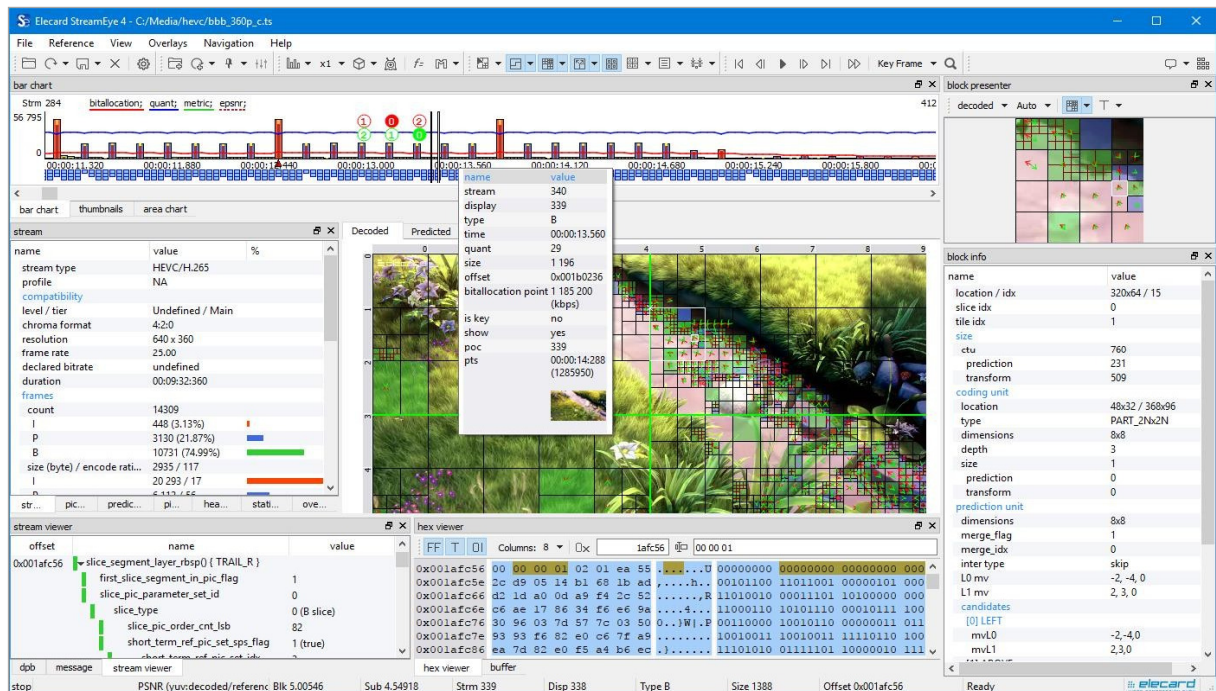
Elecard StreamEye 4 - C:/Media/hevc/bbb_360p_c.ts

File Reference View Overlays Navigation Help

x1 Key Frame

bar chart

Strm 284 bitallocation; quant; metric; epsnr; 412

56 795

0

00:00:11.320 00:00:11.880 00:00:12.440 00:00:13.000 00:00:13.560 00:00:14.120 00:00:14.680 00:00:15.240 00:00:15.800

bar chart thumbnails area chart

| name | value |
|---|---|
| stream | 340 |
| display | 339 |
| type | B |
| time | 00:00:13.560 |
| quant | 29 |
| size | 1 196 |
| offset | 0x001b0236 |
| bitallocation point | 1 185 200 (kbps) |
| is key | no |
| show | yes |
| poc | 339 |
| pts | 00:00:14:288 (1285950) |

stream

| name | value | % |
|---|---|---|
| stream type | HEVC/H.265 | |
| profile | NA | |
| compatibility | | |
| level / tier | Undefined / Main | |
| chroma format | 4:2:0 | |
| resolution | 640 x 360 | |
| frame rate | 25.00 | |
| declared bitrate | undefined | |
| duration | 00:09:32:360 | |
| frames | | |
| count | 14309 | |
| I | 448 (3.13%) | |
| P | 3130 (21.87%) | |
| B | 10731 (74.99%) | |
| size (byte) / encode rati... | 2935 / 117 | |
| I | 20 293 / 17 | |

str... pic... predic... pi... hea... stati... ove...

Decoded Predicted

0 1 2 3 4 5 6 7 8 9

block presenter

decoded Auto

block info

| name | value |
|---|---|
| location / idx | 320x64 / 15 |
| slice idx | 0 |
| tile idx | 1 |
| size | |
| ctu | 760 |
| prediction | 231 |
| transform | 509 |
| coding unit | |
| location | 48x32 / 368x96 |
| type | PART_2Nx2N |
| dimensions | 8x8 |
| depth | 3 |
| size | 1 |
| prediction | 0 |
| transform | 0 |
| prediction unit | |
| dimensions | 8x8 |
| merge_flag | 1 |
| merge_idx | 0 |
| inter type | skip |
| L0 mv | -2, -4, 0 |
| L1 mv | 2, 3, 0 |
| candidates | |
| [0] LEFT | |
| mvL0 | -2,-4,0 |
| mvL1 | 2,3,0 |

stream viewer

| offset | name | value |
|---|---|---|
| 0x001afc56 | slice_segment_layer_rbsp() { TRAIL_R } | |
| | first_slice_segment_in_pic_flag | 1 |
| | slice_pic_parameter_set_id | 0 |
| | slice_type | 0 (B slice) |
| | slice_pic_order_cnt_lsb | 82 |
| | short_term_ref_pic_set_sps_flag | 1 (true) |

dpb message stream viewer

hex viewer

FF T 0| Columns: 8 0x 1afc56 00 00 01

0x001afc56 00 00 00 01 02 01 ea 55 ....U 00000000 00000000 00000000 000
0x001afc5e 2c d9 05 14 b1 68 1b ad ,....h.. 00101100 11011001 00000101 000
0x001afc66 d2 1d a0 0d a9 f4 2c 52 ......,R 11010010 00011101 10100000 000
0x001afc6e c6 ae 17 86 34 f6 e6 9a ....4... 11000110 10101110 00010111 100
0x001afc76 30 96 03 7d 57 7c 03 50 0..}W|.P 00110000 10010110 00000011 011
0x001afc7e 93 93 f6 82 e0 c6 7f a9 ........ 10010011 10010011 11110110 100
0x001afc86 ea 7d 82 e0 f5 a4 b6 ec .}...... 11101010 01111101 10000010 111

hex viewer buffer

stop PSNR (yuv:decoded/referenc Blk 5.00546 Sub 4.54918 Strm 339 Disp 338 Type B Size 1388 Offset 0x001afc56 Ready elecard